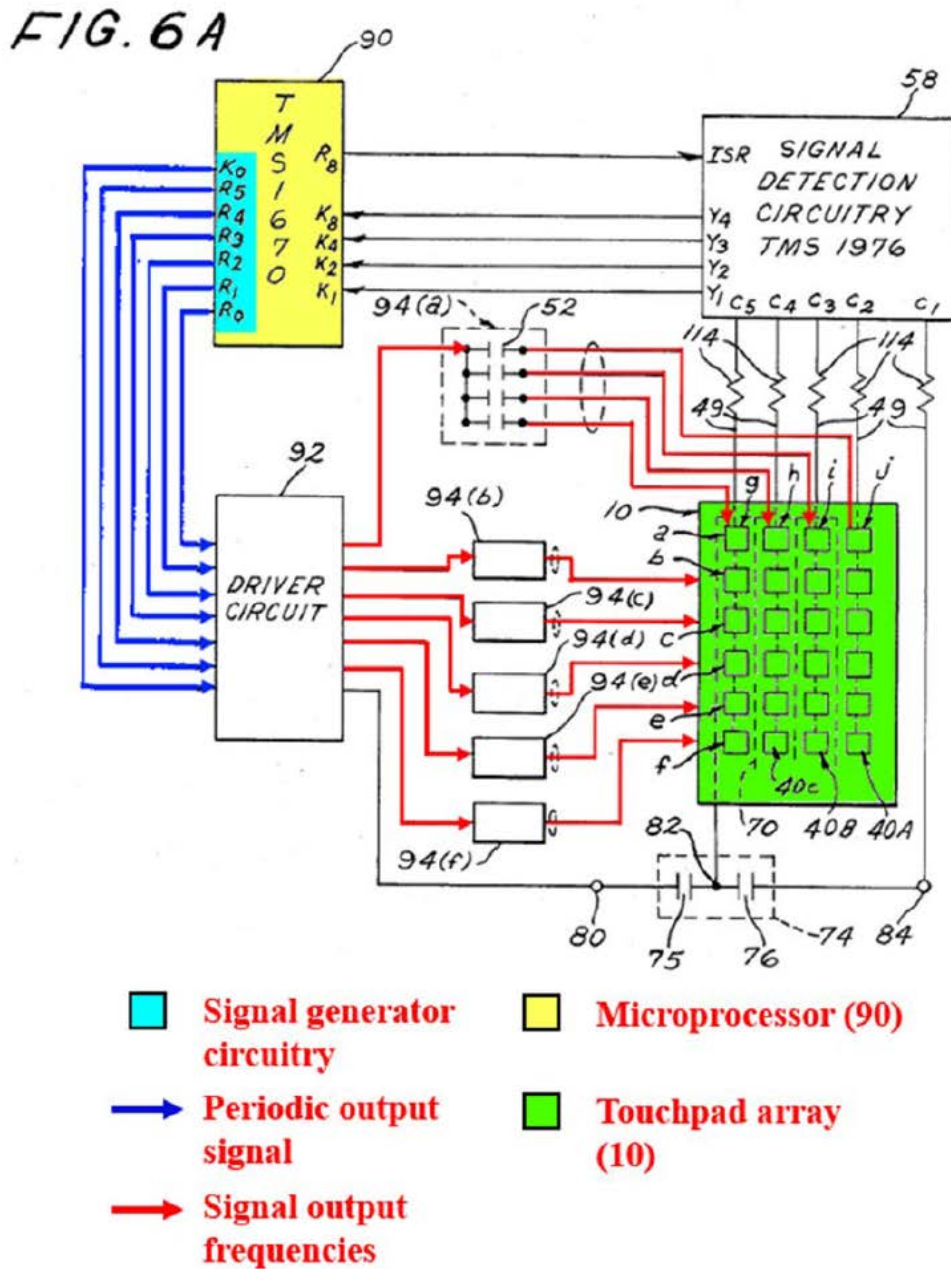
FIG. 6A

90

TMS1670

$K_0$ $R_5$ $R_4$ $R_3$ $R_2$ $R_1$ $R_0$

$R_8$

$K_8$ $K_4$ $K_2$ $K_1$

58

ISR SIGNAL DETECTION CIRCUITRY TMS 1976

$Y_4$ $Y_3$ $Y_2$ $Y_1$ $C_5$ $C_4$ $C_3$ $C_2$ $C_1$

94(a) 52

114 114

49 49

92

DRIVER CIRCUIT

94(b)

94(c)

94(d)

94(e)

94(f)

10

g h i j

a b c d e f

40c 408 40A

70

82

80 75 76 74 84

Signal generator circuitry

Microprocessor (90)

Periodic output signal

Touchpad array (10)

Signal output frequencies